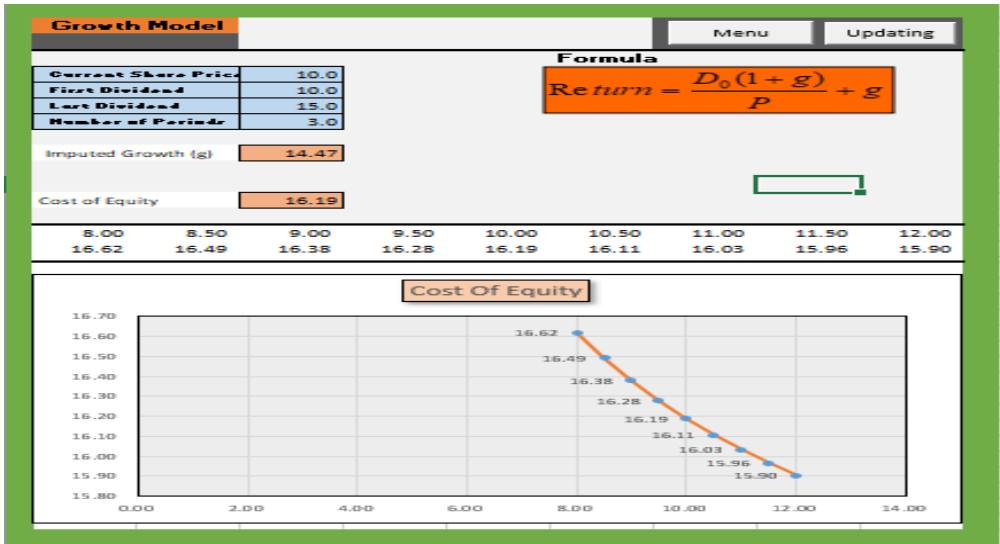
Growth Model

Menu | Updating

Formula

$\text{Return} = \frac{D_0(1+g)}{P} + g$

| Current Share Price | 10.0 |
|---|---|
| First Dividend | 10.0 |
| Last Dividend | 15.0 |
| Number of Periods | 3.0 |

Imputed Growth (g) 14.47

Cost of Equity 16.19

| 8.00 | 8.50 | 9.00 | 9.50 | 10.00 | 10.50 | 11.00 | 11.50 | 12.00 |
|---|---|---|---|---|---|---|---|---|
| 16.62 | 16.49 | 16.38 | 16.28 | 16.19 | 16.11 | 16.03 | 15.96 | 15.90 |

Cost Of Equity

16.70
16.60
16.50
16.40
16.30
16.20
16.10
16.00
15.90
15.80

16.62
16.49
16.38
16.28
16.19
16.11
16.03
15.96
15.90

0.00 2.00 4.00 6.00 8.00 10.00 12.00 14.00